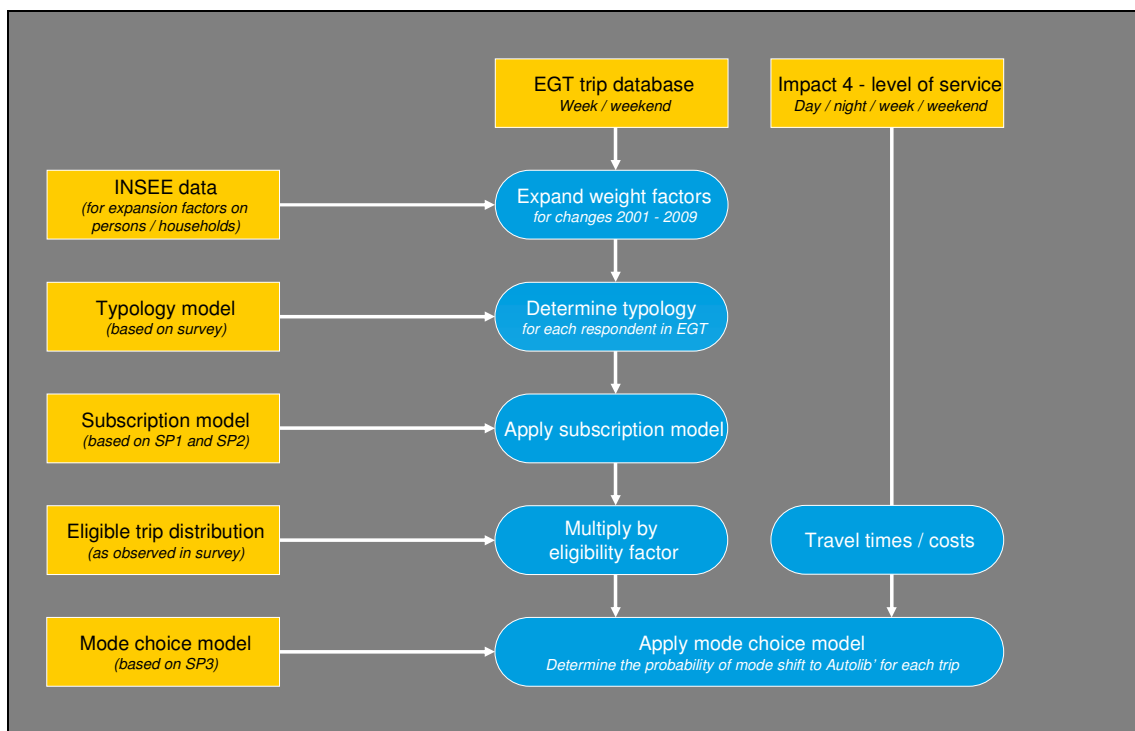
EGT trip database
Week / weekend

Impact 4 - level of service
Day / night / week / weekend

INSEE data
(for expansion factors on persons / households)

Expand weight factors
for changes 2001 - 2009

Typology model
(based on survey)

Determine typology
for each respondent in EGT

Subscription model
(based on SP1 and SP2)

Apply subscription model

Eligible trip distribution
(as observed in survey)

Multiply by eligibility factor

Travel times / costs

Mode choice model
(based on SP3)

Apply mode choice model
Determine the probability of mode shift to Autolib' for each trip